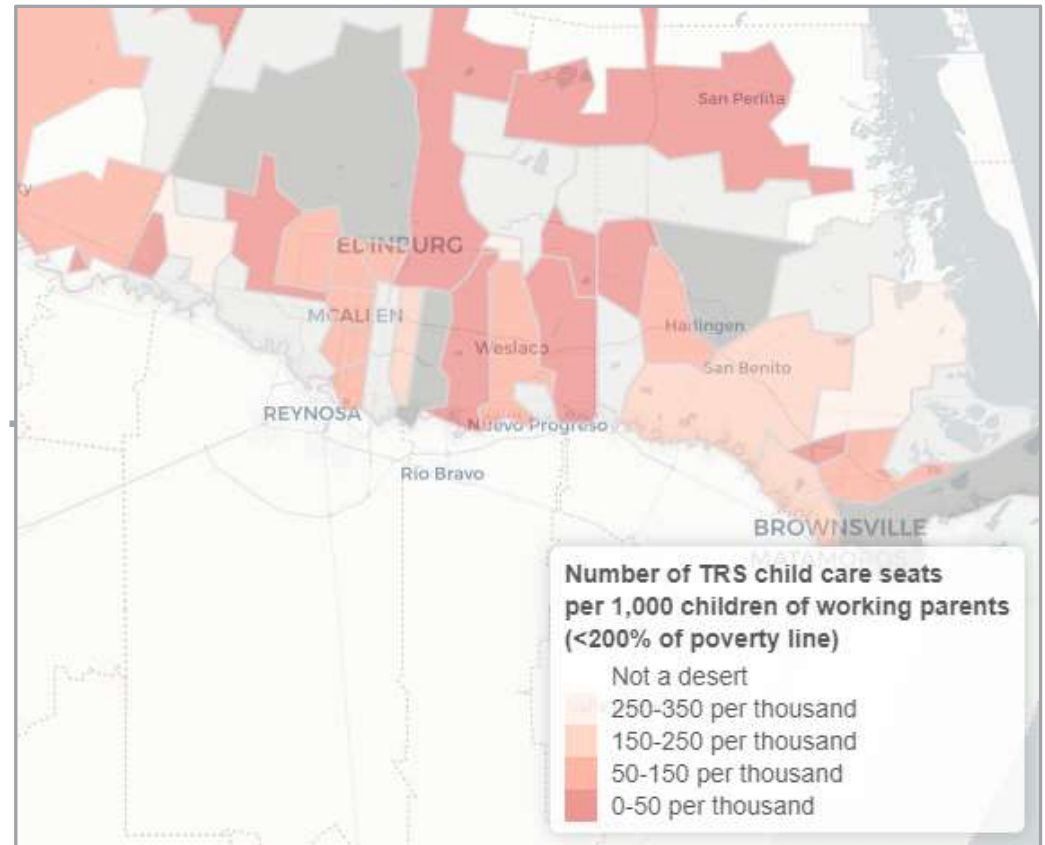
San Perlita

EDINBURG

MCALLEN

Weslaco

Harlingen

San Benito

REYNOSA

Nuevo Progreso

Río Bravo

BROWNSVILLE

MATAMOROS

Number of TRS child care seats per 1,000 children of working parents (<200% of poverty line)

Not a desert
250-350 per thousand
150-250 per thousand
50-150 per thousand
0-50 per thousand